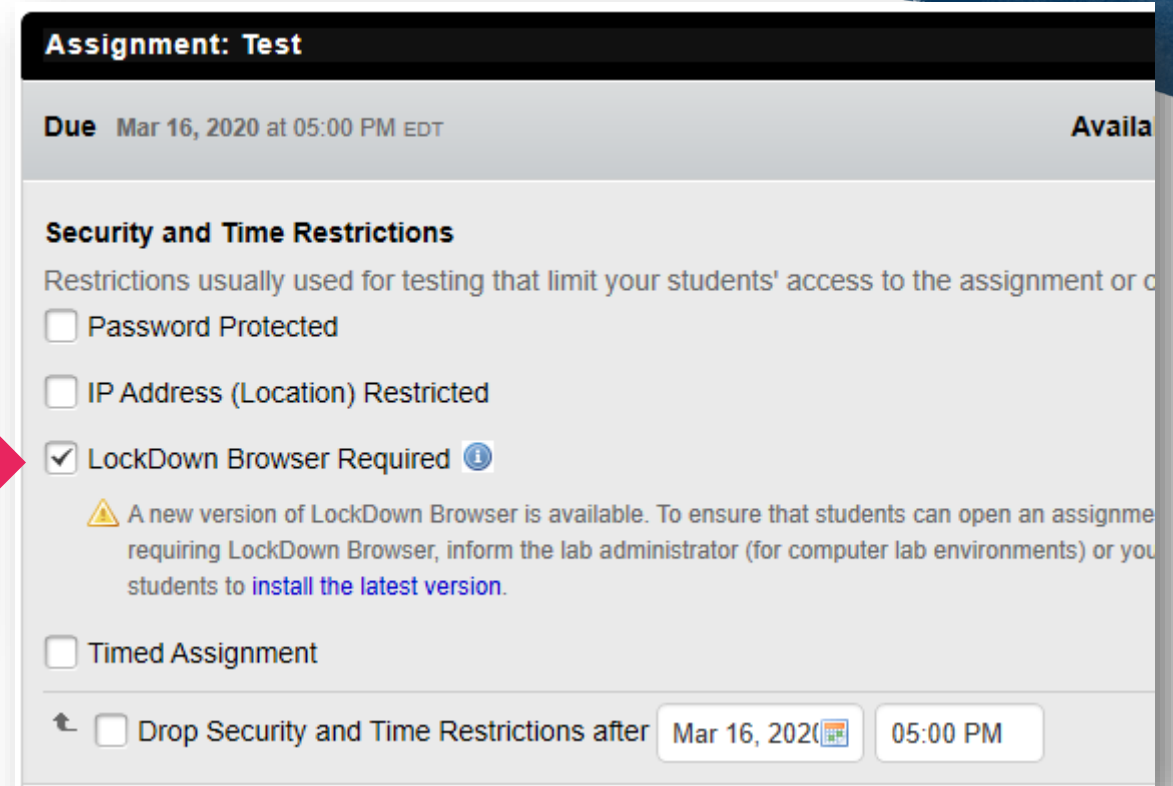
Assignment: Test

Due Mar 16, 2020 at 05:00 PM EDT

Availa

Security and Time Restrictions

Restrictions usually used for testing that limit your students' access to the assignment or c

Password Protected

IP Address (Location) Restricted

LockDown Browser Required

A new version of LockDown Browser is available. To ensure that students can open an assignme requiring LockDown Browser, inform the lab administrator (for computer lab environments) or you students to install the latest version.

Timed Assignment

Drop Security and Time Restrictions after Mar 16, 202 05:00 PM